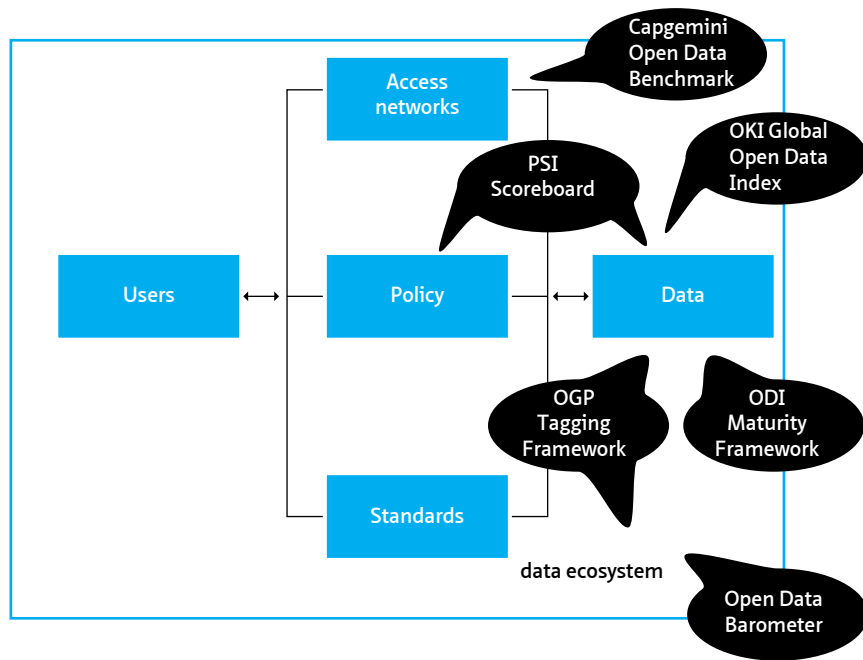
Capgemini Open Data Benchmark

Access networks

OKI Global Open Data Index

PSI Scoreboard

Users

Policy

Data

OGP Tagging Framework

ODI Maturity Framework

Standards

data ecosystem

Open Data Barometer